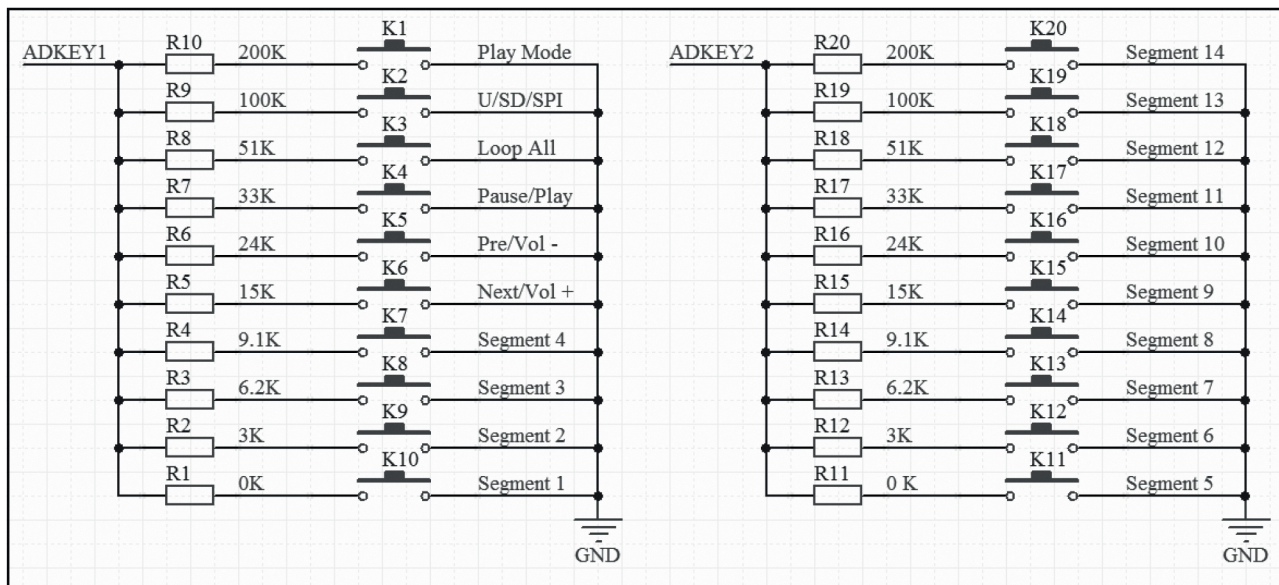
ADKEY1

R10 200K K1 Play Mode
R9 100K K2 U/SD/SPI
R8 51K K3 Loop All
R7 33K K4 Pause/Play
R6 24K K5 Pre/Vol -
R5 15K K6 Next/Vol +
R4 9.1K K7 Segment 4
R3 6.2K K8 Segment 3
R2 3K K9 Segment 2
R1 0K K10 Segment 1

GND

ADKEY2

R20 200K K20 Segment 14
R19 100K K19 Segment 13
R18 51K K18 Segment 12
R17 33K K17 Segment 11
R16 24K K16 Segment 10
R15 15K K15 Segment 9
R14 9.1K K14 Segment 8
R13 6.2K K13 Segment 7
R12 3K K12 Segment 6
R11 0 K K11 Segment 5

GND